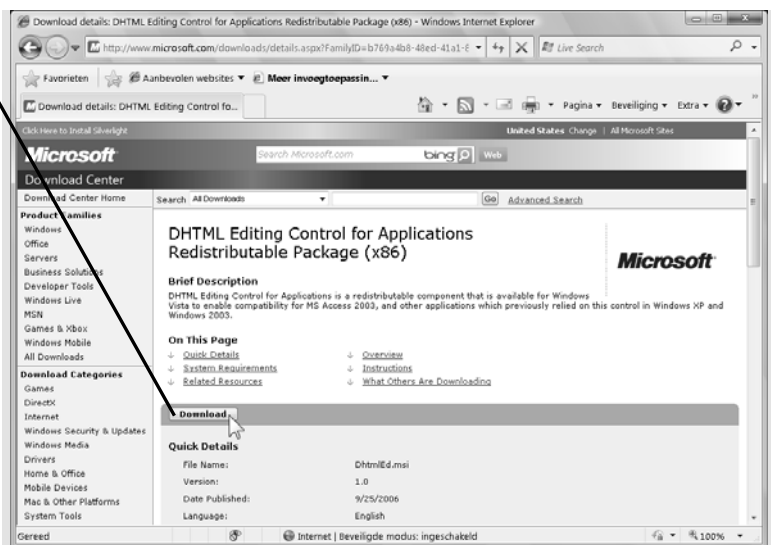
Download details: DHTML Editing Control for Applications Redistributable Package (x86) - Windows Internet Explorer

http://www.microsoft.com/downloads/details.aspx?FamilyID=b769a4b8-48ed-41a1-8

Live Search

Favorieten | Aanbevolen websites ▼ | Meer invoegtoepassin... ▼

Download details: DHTML Editing Control fo...

Pagina ▼ Beveiliging ▼ Extra ▼

Click Here to Install Silverlight

United States Change | All Microsoft Sites

Microsoft

Search Microsoft.com

bing Web

Download Center

Download Center Home

Search All Downloads Go Advanced Search

Product Families
Windows
Office
Servers
Business Solutions
Developer Tools
Windows Live
MSN
Games & Xbox
Windows Mobile
All Downloads

Download Categories
Games
DirectX
Internet
Windows Security & Updates
Windows Media
Drivers
Home & Office
Mobile Devices
Mac & Other Platforms
System Tools

DHTML Editing Control for Applications Redistributable Package (x86)

Microsoft

Brief Description

DHTML Editing Control for Applications is a redistributable component that is available for Windows Vista to enable compatibility for MS Access 2003, and other applications which previously relied on this control in Windows XP and Windows 2003.

On This Page

Quick Details
System Requirements
Related Resources
Overview
Instructions
What Others Are Downloading

Download

Quick Details

| File Name: | DhtmlEd.msi |
|---|---|
| Version: | 1.0 |
| Date Published: | 9/25/2006 |
| Language: | English |

Gereed

Internet | Beveiligde modus: ingeschakeld

100%